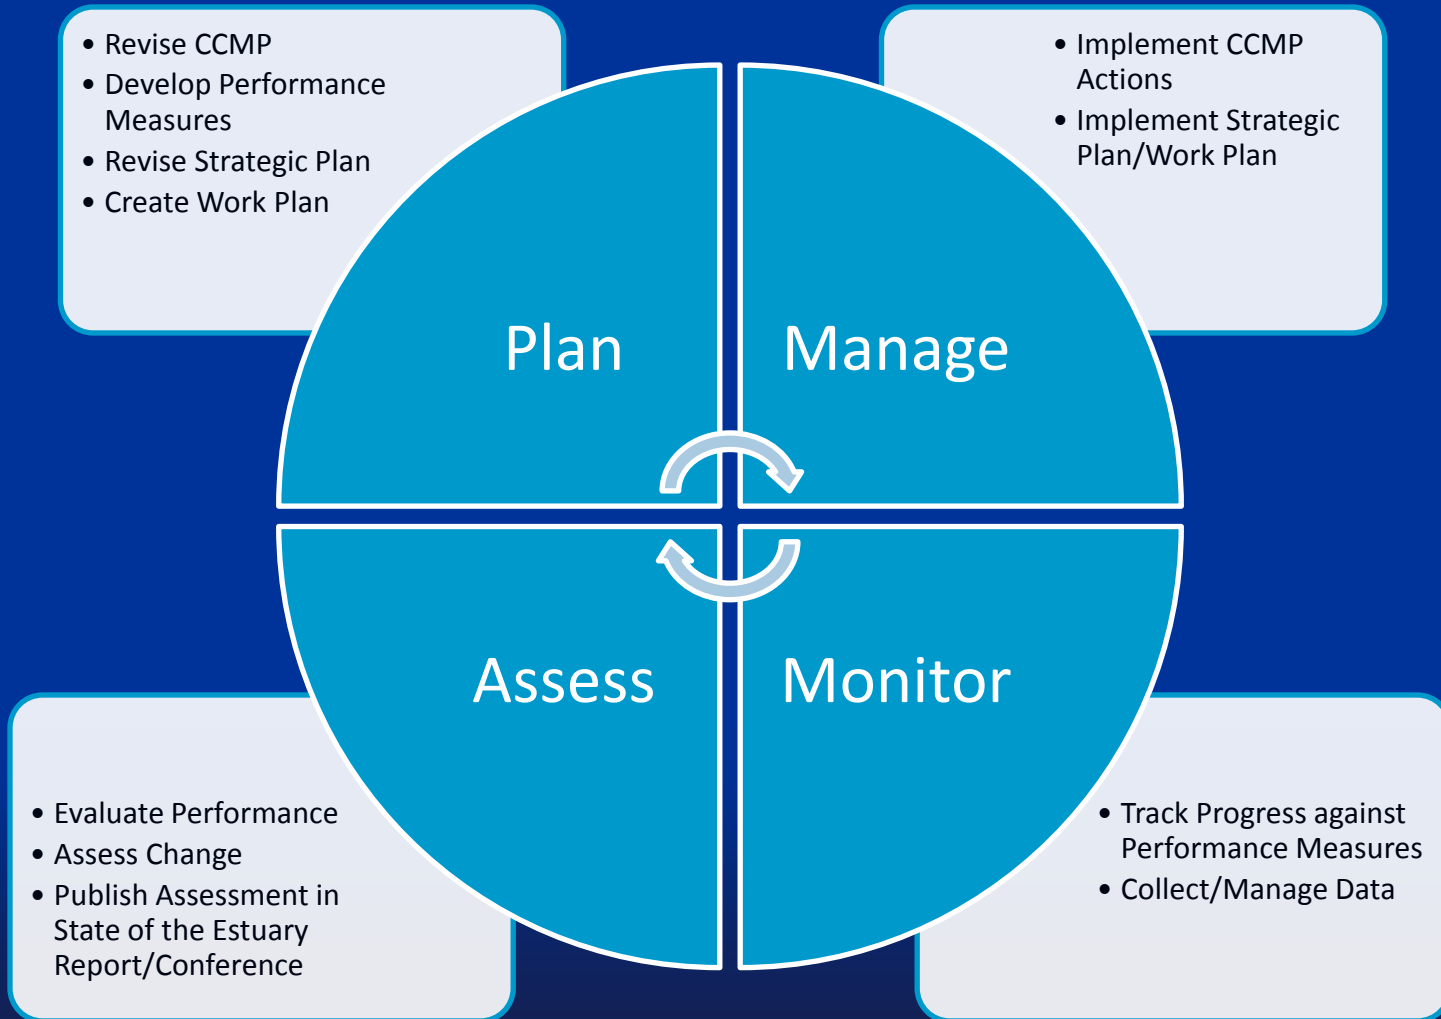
- Revise CCMP
- Develop Performance Measures
- Revise Strategic Plan
- Create Work Plan

- Implement CCMP Actions
- Implement Strategic Plan/Work Plan

Plan

Manage

Assess

Monitor

- Evaluate Performance
- Assess Change
- Publish Assessment in State of the Estuary Report/Conference

- Track Progress against Performance Measures
- Collect/Manage Data